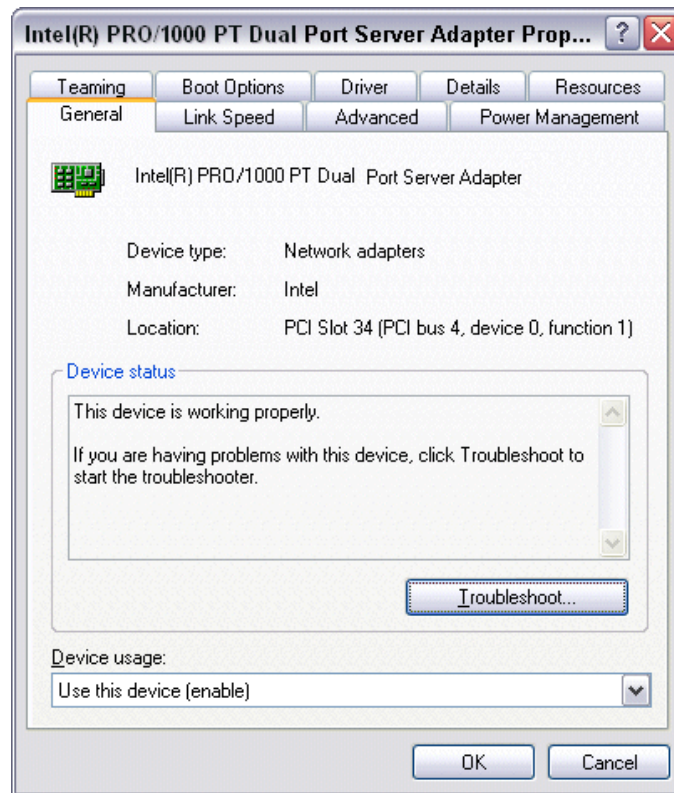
Intel(R) PRO/1000 PT Dual Port Server Adapter Prop... ? X

Teaming | Boot Options | Driver | Details | Resources
General | Link Speed | Advanced | Power Management

Intel(R) PRO/1000 PT Dual Port Server Adapter

Device type: Network adapters

Manufacturer: Intel

Location: PCI Slot 34 (PCI bus 4, device 0, function 1)

Device status

This device is working properly.

If you are having problems with this device, click Troubleshoot to start the troubleshooter.

Troubleshoot...

Device usage:

Use this device (enable)

OK Cancel